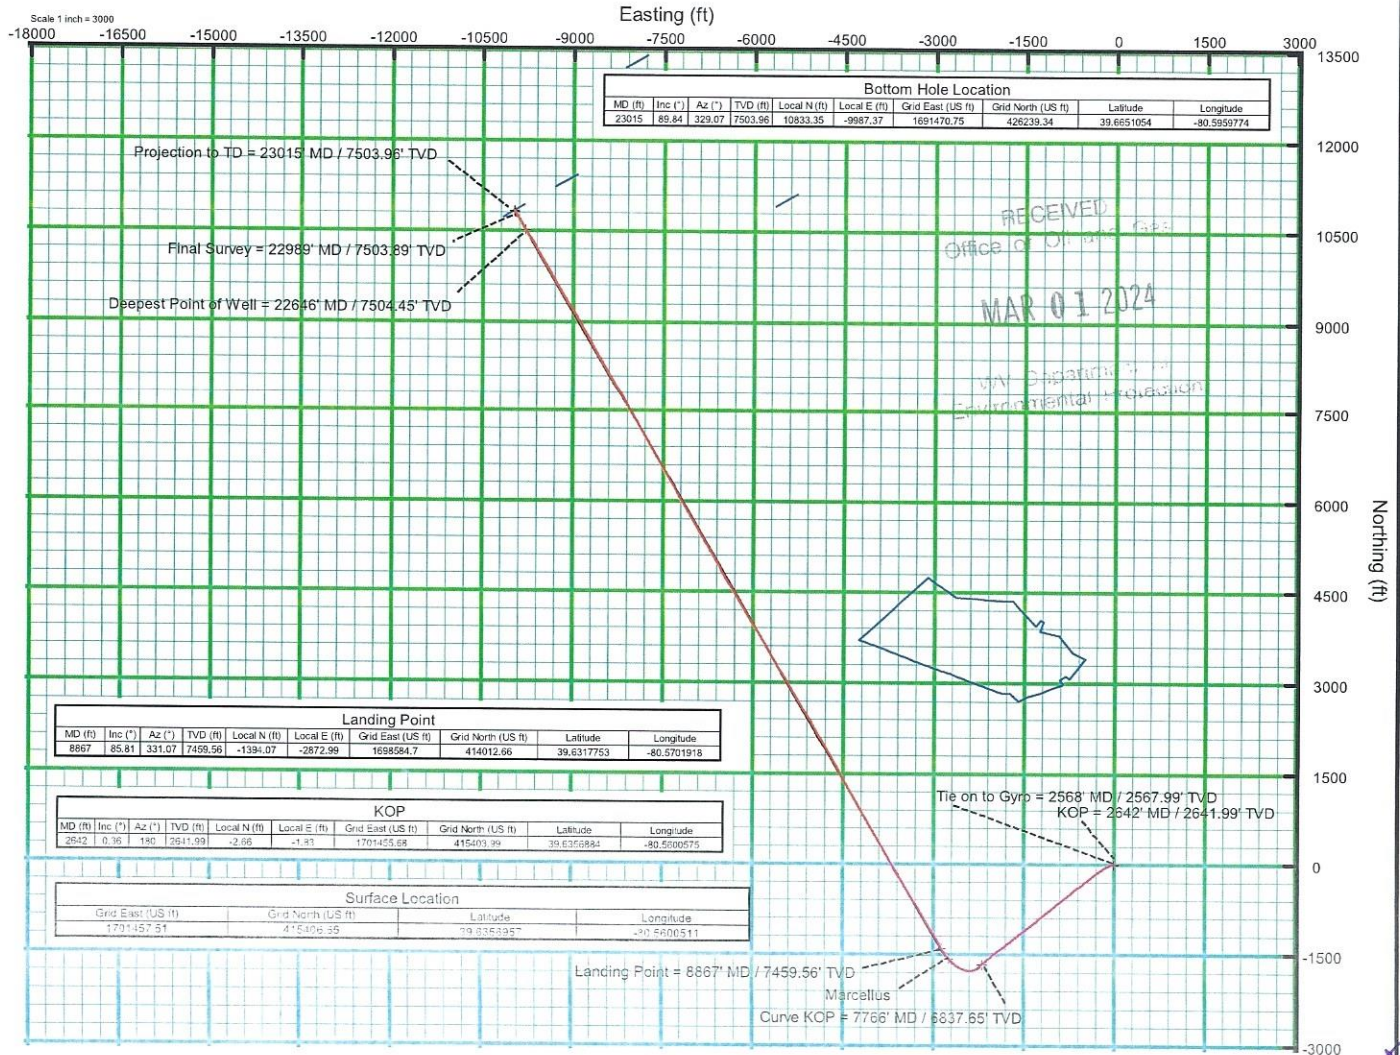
Scale 1 inch = 3000

Easting (ft)

-18000 -16500 -15000 -13500 -12000 -10500 -9000 -7500 -6000 -4500 -3000 -1500 0 1500 3000

Bottom Hole Location

| MD (ft) | Inc (°) | Az (°) | TVD (ft) | Local N (ft) | Local E (ft) | Grid East (US ft) | Grid North (US ft) | Latitude | Longitude |
|---|---|---|---|---|---|---|---|---|---|
| 23015 | 89.84 | 329.07 | 7503.96 | 10833.35 | -9987.37 | 1691470.75 | 426239.34 | 39.6651054 | -80.5959774 |

Projection to TD = 23015' MD / 7503.96' TVD

Final Survey = 22989' MD / 7503.89' TVD

Deepest Point of Well = 22646' MD / 7504.45' TVD

RECEIVED
Office of Oil and Gas

MAR 01 2024

WV Department of
Environmental Protection

13500
12000
10500
9000
7500
6000
4500
3000
1500
0
-1500
-3000

Northing (ft)

Landing Point

| MD (ft) | Inc (°) | Az (°) | TVD (ft) | Local N (ft) | Local E (ft) | Grid East (US ft) | Grid North (US ft) | Latitude | Longitude |
|---|---|---|---|---|---|---|---|---|---|
| 8867 | 85.81 | 331.07 | 7459.56 | -1394.07 | -2872.99 | 1698584.7 | 414012.66 | 39.6317753 | -80.5701918 |

KOP

| MD (ft) | Inc (°) | Az (°) | TVD (ft) | Local N (ft) | Local E (ft) | Grid East (US ft) | Grid North (US ft) | Latitude | Longitude |
|---|---|---|---|---|---|---|---|---|---|
| 2642 | 0.36 | 180 | 2641.99 | -2.66 | -1.83 | 1701455.68 | 415403.99 | 39.6356884 | -80.5600575 |

Surface Location

| Grid East (US ft) | Grid North (US ft) | Latitude | Longitude |
|---|---|---|---|
| 1701457.51 | 415406.65 | 39.6356957 | -80.5600511 |

Tie on to Gyro = 2568' MD / 2567.99' TVD
KOP = 2642' MD / 2641.99' TVD

Landing Point = 8867' MD / 7459.56' TVD

Marcellus

Curve KOP = 7766' MD / 6837.65' TVD